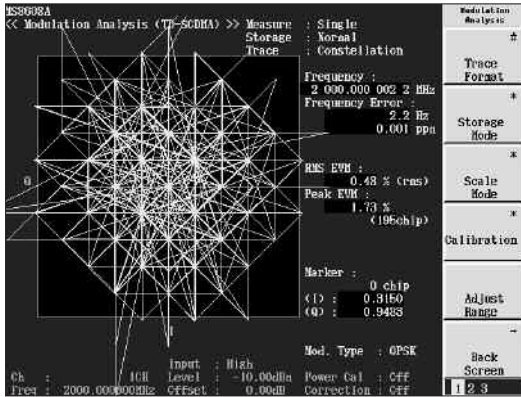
MS8608A
<< Modulation Analysis (TD-SCDMA) >> Measure : Single
Storage : Normal
Trace : Constellation

Frequency :
2 000.000 002 2 MHz
Frequency Error :
2.2 Hz
0.001 ppm

RMS EVM :
0.48 % (rms)
Peak EVM :
1.73 %
(195chip)

Marker :
0 chip
(I) : 0.3160
(Q) : 0.9483

Mod. Type : QPSK

Ch : 1CH
Freq : 2000.000000MHz
Input : High
Level : -10.00dBm
Offset : 0.00dB
Power Cal : Off
Correction : Off

Modulation Analysis
Trace Format
Storage Mode
Scale Mode
Calibration
Adjust Range
Back Screen
1 2 3